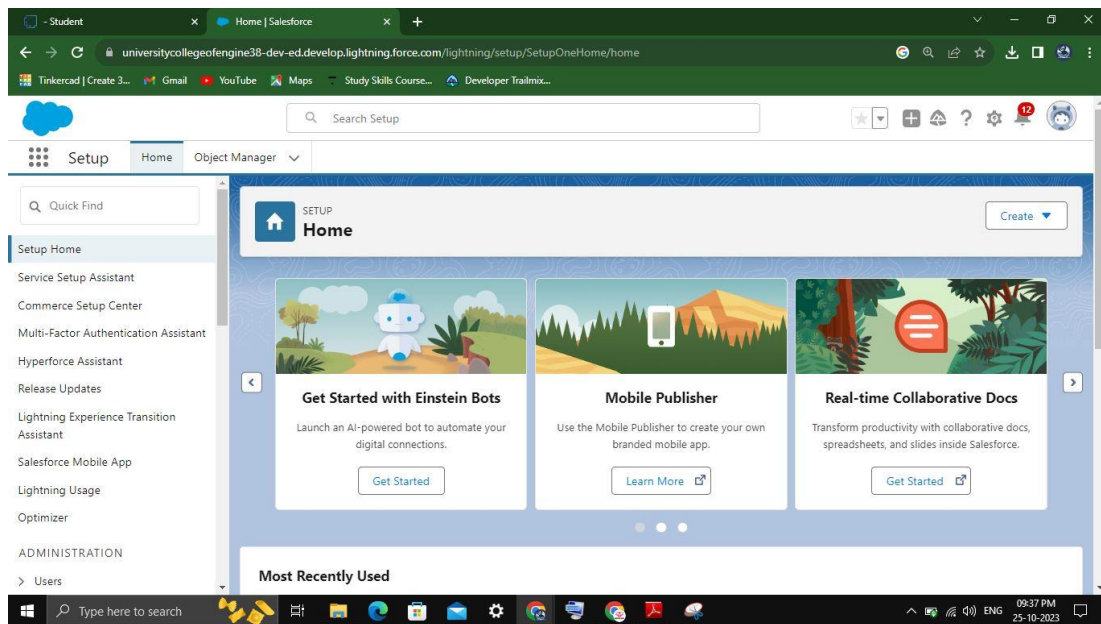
- Student
Home | Salesforce
universitycollegeofengine38-dev-ed.develop.lightning.force.com/lightning/setup/SetupOneHome/home
Tinkercad | Create 3... Gmail YouTube Maps Study Skills Course... Developer Trailmix...
Search Setup
12
Setup Home Object Manager
Quick Find
Setup Home
Service Setup Assistant
Commerce Setup Center
Multi-Factor Authentication Assistant
Hyperforce Assistant
Release Updates
Lightning Experience Transition Assistant
Salesforce Mobile App
Lightning Usage
Optimizer
ADMINISTRATION
> Users
SETUP
Home
Create
Get Started with Einstein Bots
Launch an AI-powered bot to automate your digital connections.
Get Started
Mobile Publisher
Use the Mobile Publisher to create your own branded mobile app.
Learn More
Real-time Collaborative Docs
Transform productivity with collaborative docs, spreadsheets, and slides inside Salesforce.
Get Started
Most Recently Used
Type here to search
ENG 09:37 PM 25-10-2023